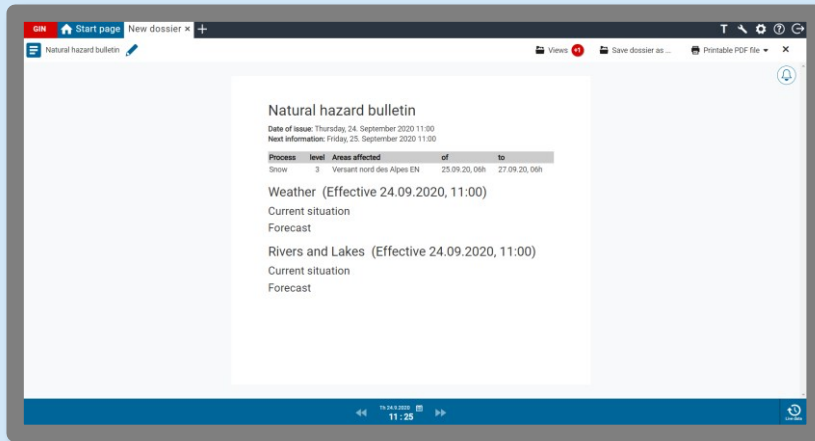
GIN Start page New dossier × +

Natural hazard bulletin

Views +1 Save dossier as ... Printable PDF file ×

Natural hazard bulletin

Date of issue: Thursday, 24. September 2020 11:00
Next information: Friday, 25. September 2020 11:00

| Process | level | Areas affected | of | to |
|---|---|---|---|---|
| Snow | 3 | Versant nord des Alpes EN | 25.09.20, 06h | 27.09.20, 06h |

Weather (Effective 24.09.2020, 11:00)

Current situation

Forecast

Rivers and Lakes (Effective 24.09.2020, 11:00)

Current situation

Forecast

Th 24.9.2020
11 : 25

Live time